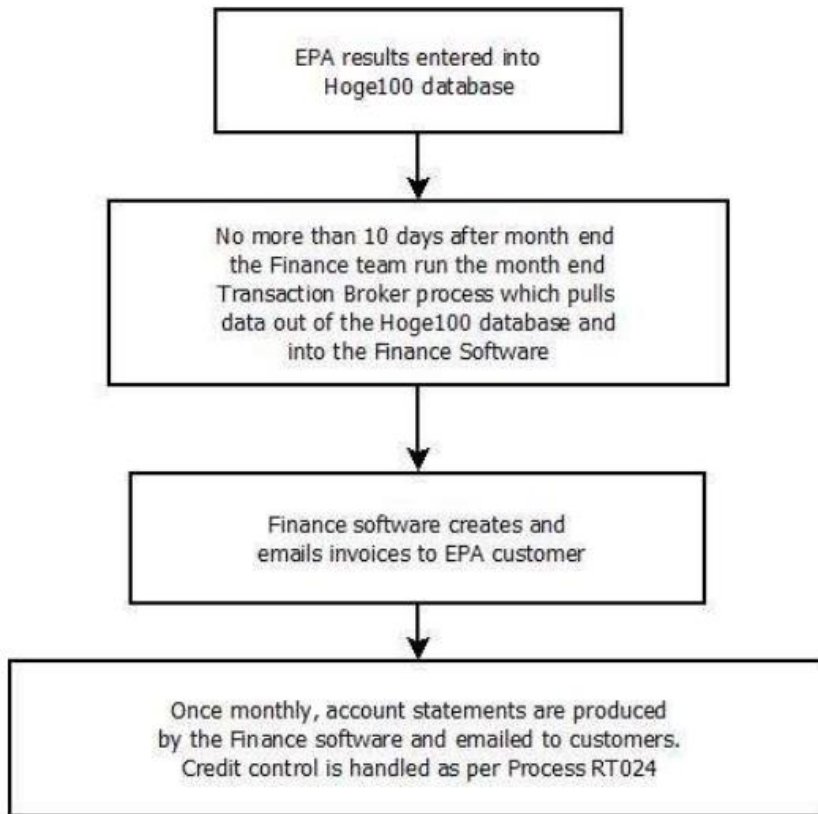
EPA results entered into Hoge100 database

No more than 10 days after month end the Finance team run the month end Transaction Broker process which pulls data out of the Hoge100 database and into the Finance Software

Finance software creates and emails invoices to EPA customer

Once monthly, account statements are produced by the Finance software and emailed to customers. Credit control is handled as per Process RT024